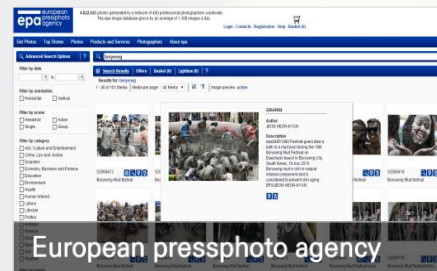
epa european pressphoto agency

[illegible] photos generated by a network of 400 professional photographers worldwide
The epa image database grows by an average of 1,500 images a day.

Login | Contacts | Registration | Help | Basket (0)

Get Photos | Top Stories | Photos | Products and Services | Photographers | About epa

Advanced Search Options

Boryeong

Search Results | Offers | Basket (0) | Lightbox (0)

Results for: boryeong

1 - 48 of 101 Media | Media per page: 48 | All Media | Image preview: active

Filter by date

Filter by orientation
Horizontal
Vertical

Filter by scene
Headshot
Action
Single
Group

Filter by category
Art, Culture and Entertainment
Crime, Law and Justice
Disaster
Economy, Business and Finance
Education
Environment
Health
Human Interest
Labour
Lifestyle
Politics

52064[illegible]
Boryeong Mud Festival

52064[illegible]
Description
epa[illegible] Festival goers take a bath in a mud pool during the 18th Boryeong Mud Festival on Daecheon beach in Boryeong City, South Korea, 19 July 2015. Boryeong mud is rich in natural mineral components and considered to prevent skin aging. EPA/JEON HEON-KYUN

52064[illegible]
Boryeong Mud Festival

European pressphoto agency